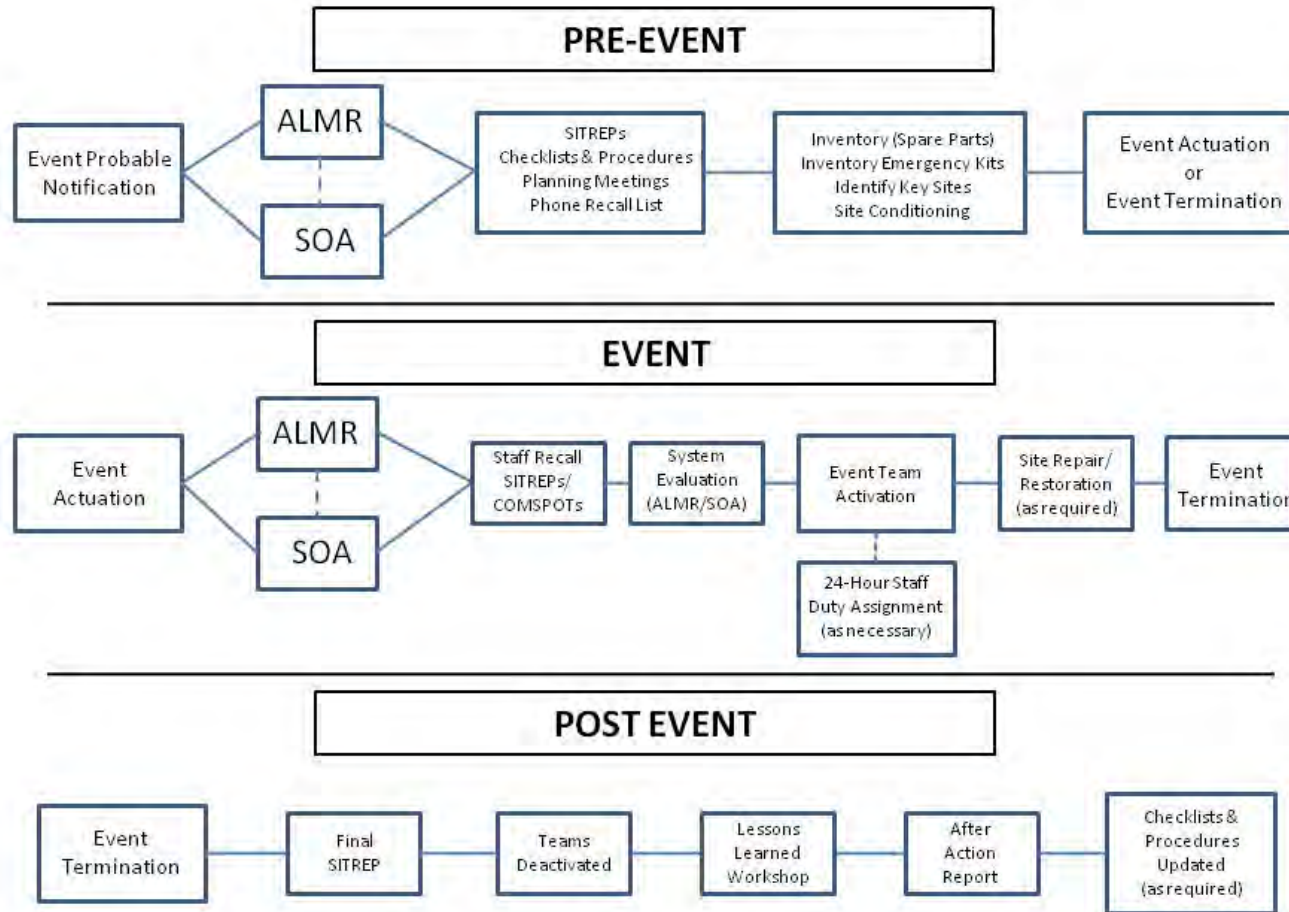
PRE-EVENT

Event Probable Notification

ALMR

SOA

SITREPs
Checklists & Procedures
Planning Meetings
Phone Recall List

Inventory (Spare Parts)
Inventory Emergency Kits
Identify Key Sites
Site Conditioning

Event Actuation
or
Event Termination

EVENT

Event Actuation

ALMR

SOA

Staff Recall
SITREPs/
COMSPOTs

System Evaluation (ALMR/SOA)

Event Team Activation

24-Hour Staff Duty Assignment (as necessary)

Site Repair/ Restoration (as required)

Event Terminatio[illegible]

POST EVENT

Event Termination

Final SITREP

Teams Deactivated

Lessons Learned Workshop

After Action Report

Checklists & Procedures Updated (as required)